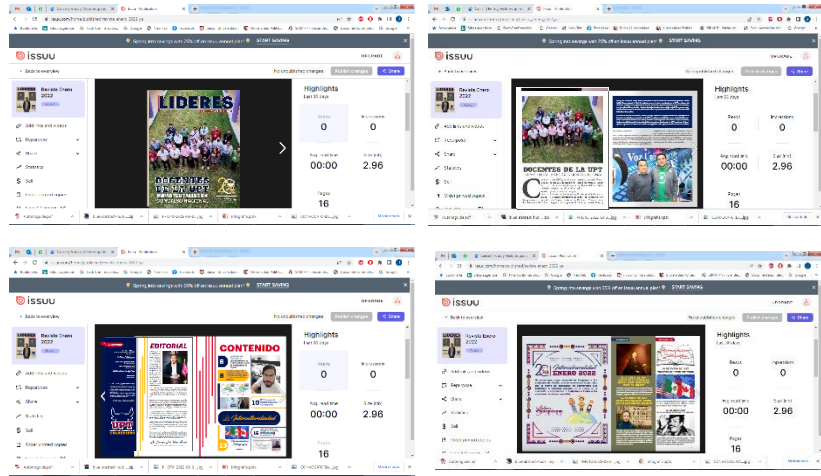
issuu

Spring into savings with 25% off an Issuu annual plan! START SAVING

Back to overview

Revista Enero 2022

No unpublished changes

Publish changes

Share

LIDERES

DOCENTES DE LA UPT

Highlights
Last 30 days

Reads
0

Impressions
0

Avg. read time
00:00

Ave. time
2.96

Pages
16

issuu

Spring into savings with 25% off an Issuu annual plan! START SAVING

Back to overview

Revista Enero 2022

Highlights
Last 30 days

Reads
0

Impressions
0

Avg. read time
00:00

2.96

Pages
16

DOCENTES DE LA UPT

issuu

Spring into savings with 25% off an Issuu annual plan! START SAVING

Back to overview

Revista Enero 2022

No unpublished changes

Publish changes

Share

EDITORIAL

CONTENIDO

UPT

Highlights
Last 30 days

Reads
0

Impressions
0

Avg. read time
00:00

2.96

Pages
16

issuu

Spring into savings with 25% off an Issuu annual plan! START SAVING

Back to overview

Revista Enero 2022

Highlights
Last 30 days

Reads
0

Impressions
0

Avg. read time
00:00

2.96

Pages
16

ENERO 2022